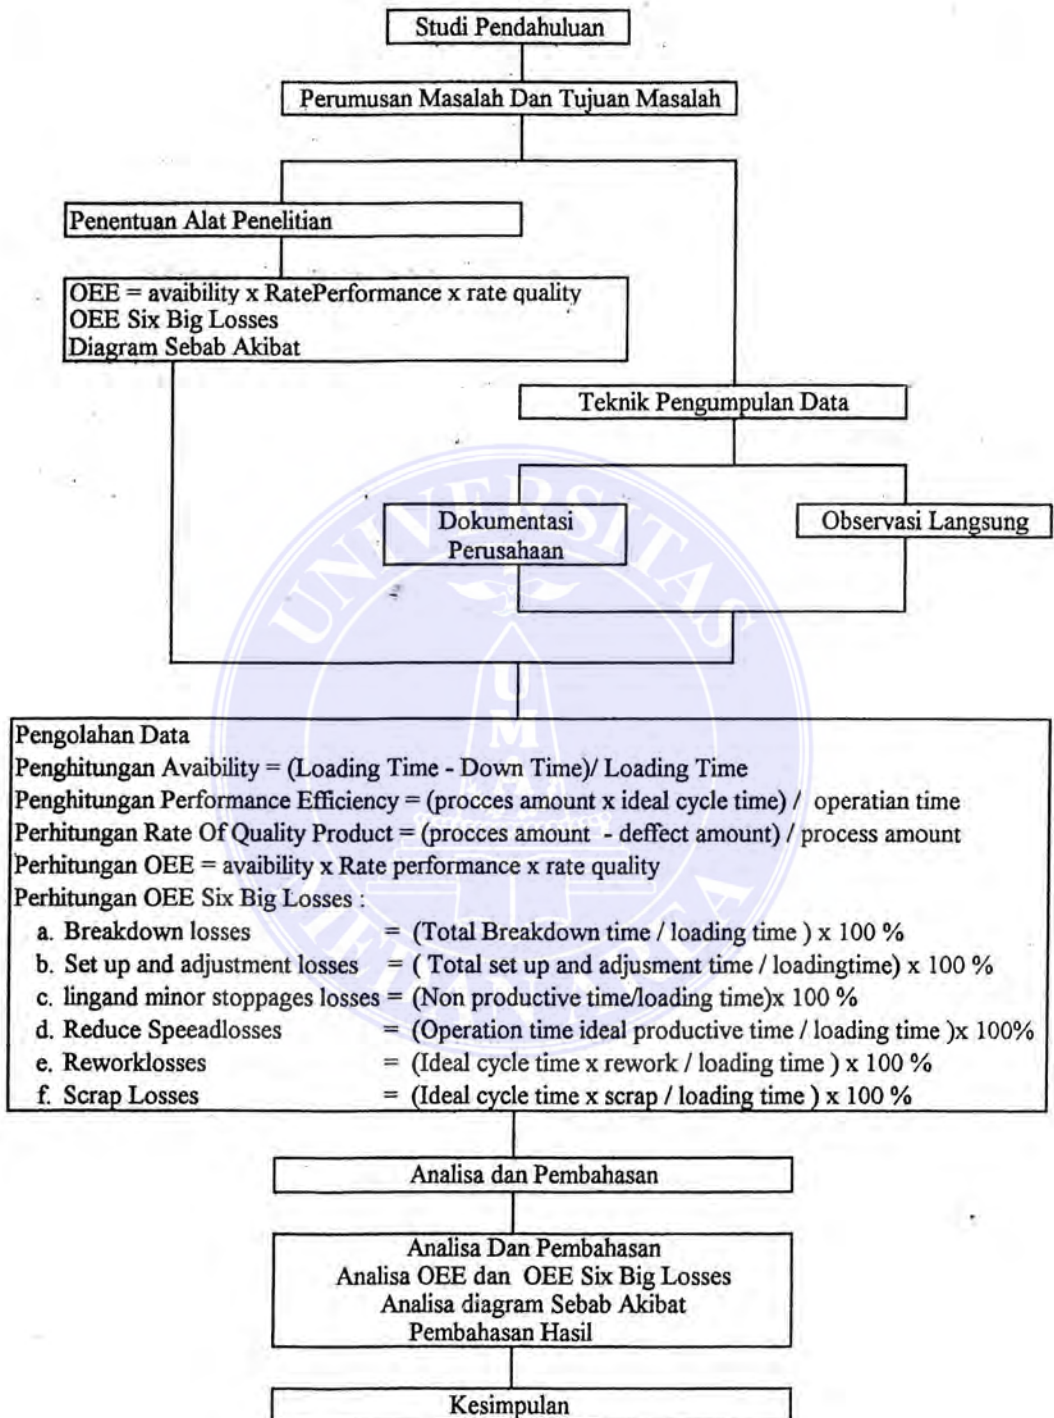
Studi Pendahuluan

Perumusan Masalah Dan Tujuan Masalah

Penentuan Alat Penelitian

OEE = avaibility x RatePerformance x rate quality
OEE Six Big Losses
Diagram Sebab Akibat

Teknik Pengumpulan Data

Dokumentasi Perusahaan

Observasi Langsung

Pengolahan Data
Penghitungan Avaibility = (Loading Time - Down Time)/ Loading Time
Penghitungan Performance Efficiency = (procces amount x ideal cycle time) / operatian time
Perhitungan Rate Of Quality Product = (procces amount - deffect amount) / process amount
Perhitungan OEE = avaibility x Rate performance x rate quality
Perhitungan OEE Six Big Losses :
a. Breakdown losses = (Total Breakdown time / loading time ) x 100 %
b. Set up and adjustment losses = ( Total set up and adjusment time / loadingtime) x 100 %
c. lingand minor stoppages losses = (Non productive time/loading time)x 100 %
d. Reduce Speeadlosses = (Operation time ideal productive time / loading time )x 100%
e. Reworklosses = (Ideal cycle time x rework / loading time ) x 100 %
f. Scrap Losses = (Ideal cycle time x scrap / loading time ) x 100 %

Analisa dan Pembahasan

Analisa Dan Pembahasan
Analisa OEE dan OEE Six Big Losses
Analisa diagram Sebab Akibat
Pembahasan Hasil

Kesimpulan